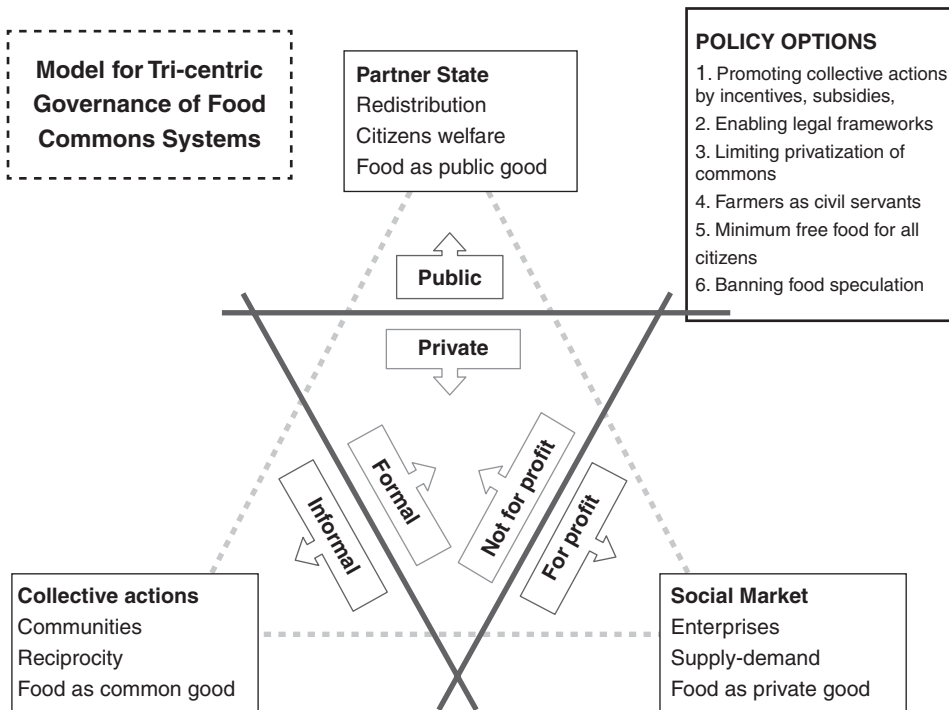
Model for Tri-centric Governance of Food Commons Systems

Partner State
Redistribution
Citizens welfare
Food as public good

POLICY OPTIONS
1. Promoting collective actions by incentives, subsidies,
2. Enabling legal frameworks
3. Limiting privatization of commons
4. Farmers as civil servants
5. Minimum free food for all citizens
6. Banning food speculation

Public

Private

Formal

Informal

Not for profit

For profit

Collective actions
Communities
Reciprocity
Food as common good

Social Market
Enterprises
Supply-demand
Food as private good